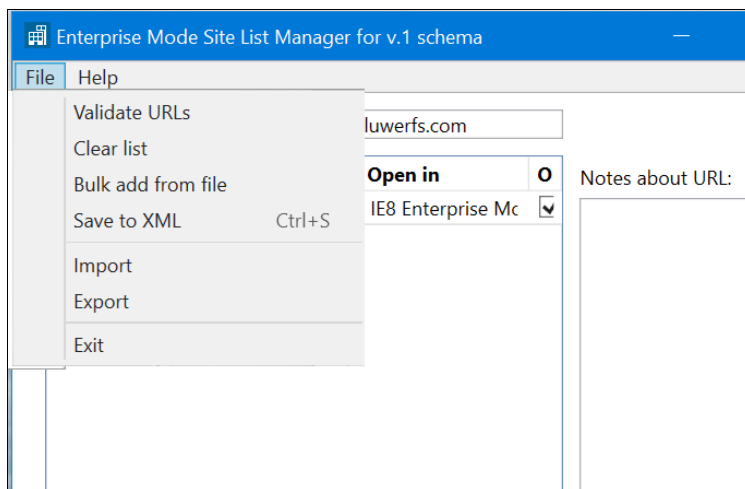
Enterprise Mode Site List Manager for v.1 schema

File Help

Validate URLs
Clear list
Bulk add from file
Save to XML Ctrl+S
Import
Export
Exit

luwerfs.com

| Open in | O |
|---|---|
| IE8 Enterprise Mc | |

Notes about URL: